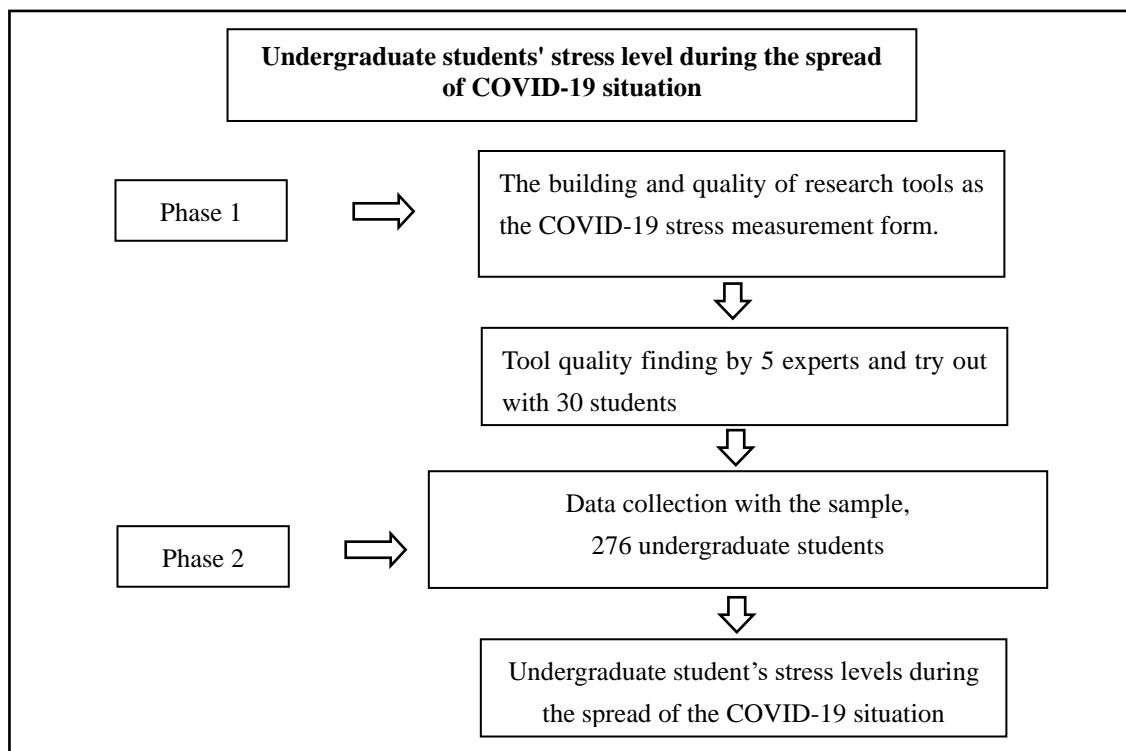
Undergraduate students' stress level during the spread of COVID-19 situation

Phase 1

The building and quality of research tools as the COVID-19 stress measurement form.

Tool quality finding by 5 experts and try out with 30 students

Phase 2

Data collection with the sample,
276 undergraduate students

Undergraduate student's stress levels during the spread of the COVID-19 situation